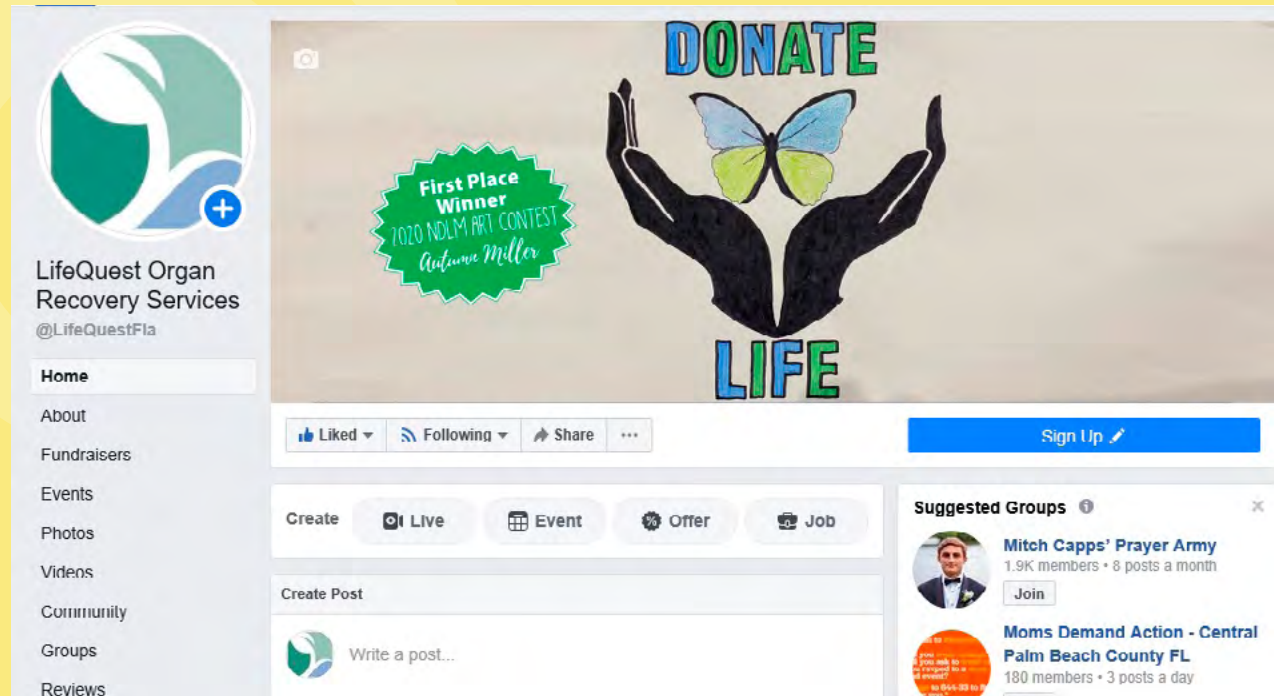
LifeQuest Organ Recovery Services
@LifeQuestFla

Home
About
Fundraisers
Events
Photos
Videos
Community
Groups
Reviews

DONATE
First Place Winner
2020 NDLM ART CONTEST
Autumn Miller
LIFE

Liked
Following
Share
···
Sign Up

Create
Live
Event
Offer
Job

Create Post
Write a post...

Suggested Groups
Mitch Capps' Prayer Army
1.9K members • 8 posts a month
Join
Moms Demand Action - Central Palm Beach County FL
180 members • 3 posts a day